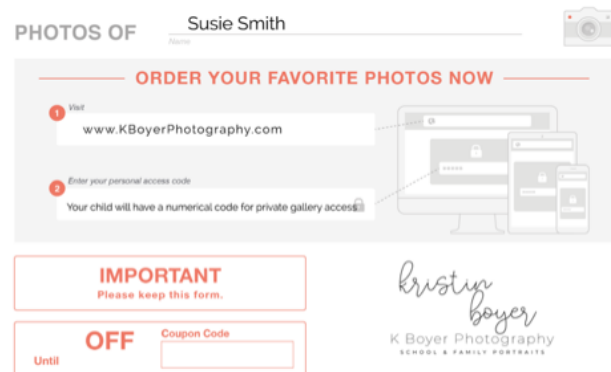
PHOTOS OF Susie Smith
Name

ORDER YOUR FAVORITE PHOTOS NOW

1 Visit
www.KBoyerPhotography.com

2 Enter your personal access code
Your child will have a numerical code for private gallery access

IMPORTANT
Please keep this form.

OFF
Until
Coupon Code

kristin boyer
K Boyer Photography
SCHOOL & FAMILY PORTRAITS